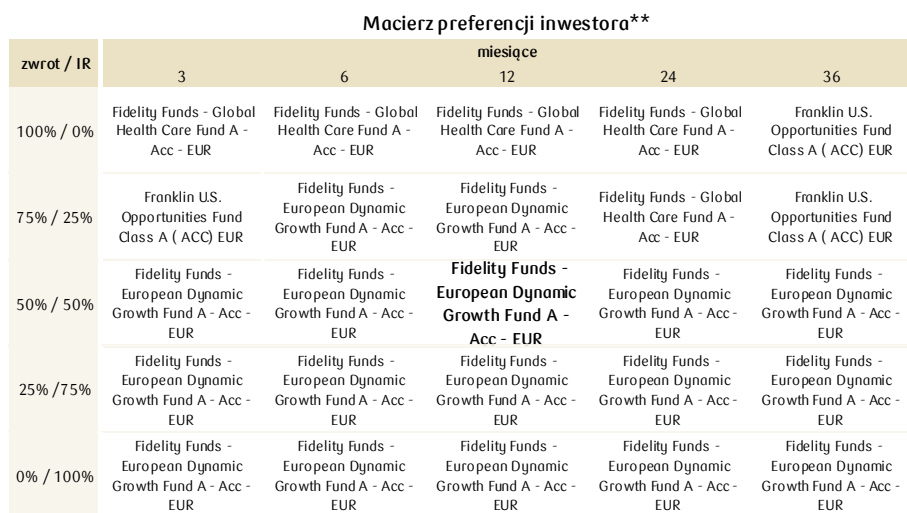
Macierz preferencji inwestora**

| zwrot / IR | miesiące 3 | 6 | 12 | 24 | 36 |
|---|---|---|---|---|---|
| 100% / 0% | Fidelity Funds - Global Health Care Fund A - Acc - EUR | Fidelity Funds - Global Health Care Fund A - Acc - EUR | Fidelity Funds - Global Health Care Fund A - Acc - EUR | Fidelity Funds - Global Health Care Fund A - Acc - EUR | Franklin U.S. Opportunities Fund Class A ( ACC) EUR |
| 75% / 25% | Franklin U.S. Opportunities Fund Class A ( ACC) EUR | Fidelity Funds - European Dynamic Growth Fund A - Acc - EUR | Fidelity Funds - European Dynamic Growth Fund A - Acc - EUR | Fidelity Funds - Global Health Care Fund A - Acc - EUR | Franklin U.S. Opportunities Fund Class A ( ACC) EUR |
| 50% / 50% | Fidelity Funds - European Dynamic Growth Fund A - Acc - EUR | Fidelity Funds - European Dynamic Growth Fund A - Acc - EUR | **Fidelity Funds - European Dynamic Growth Fund A - Acc - EUR** | Fidelity Funds - European Dynamic Growth Fund A - Acc - EUR | Fidelity Funds - European Dynamic Growth Fund A - Acc - EUR |
| 25% /75% | Fidelity Funds - European Dynamic Growth Fund A - Acc - EUR | Fidelity Funds - European Dynamic Growth Fund A - Acc - EUR | Fidelity Funds - European Dynamic Growth Fund A - Acc - EUR | Fidelity Funds - European Dynamic Growth Fund A - Acc - EUR | Fidelity Funds - European Dynamic Growth Fund A - Acc - EUR |
| 0% / 100% | Fidelity Funds - European Dynamic Growth Fund A - Acc - EUR | Fidelity Funds - European Dynamic Growth Fund A - Acc - EUR | Fidelity Funds - European Dynamic Growth Fund A - Acc - EUR | Fidelity Funds - European Dynamic Growth Fund A - Acc - EUR | Fidelity Funds - European Dynamic Growth Fund A - Acc - EUR |